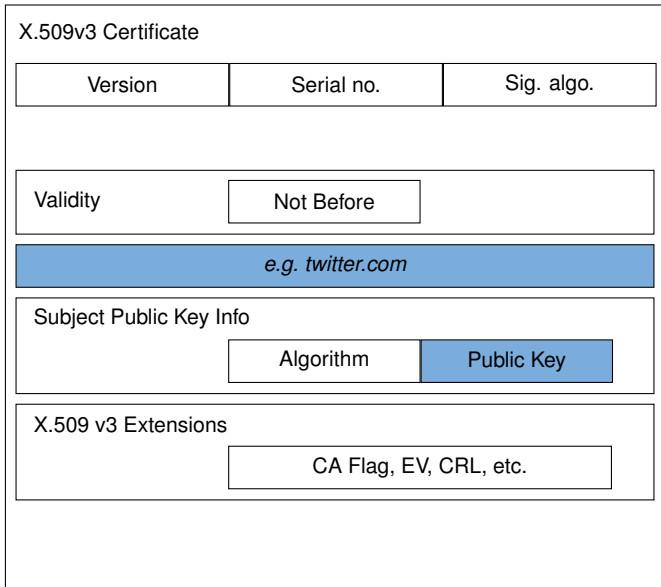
X.509v3 Certificate

| Version | Serial no. | Sig. algo. |
|---|---|---|

Validity

Not Before

*e.g. twitter.com*

Subject Public Key Info

| Algorithm | Public Key |
|---|---|

X.509 v3 Extensions

CA Flag, EV, CRL, etc.